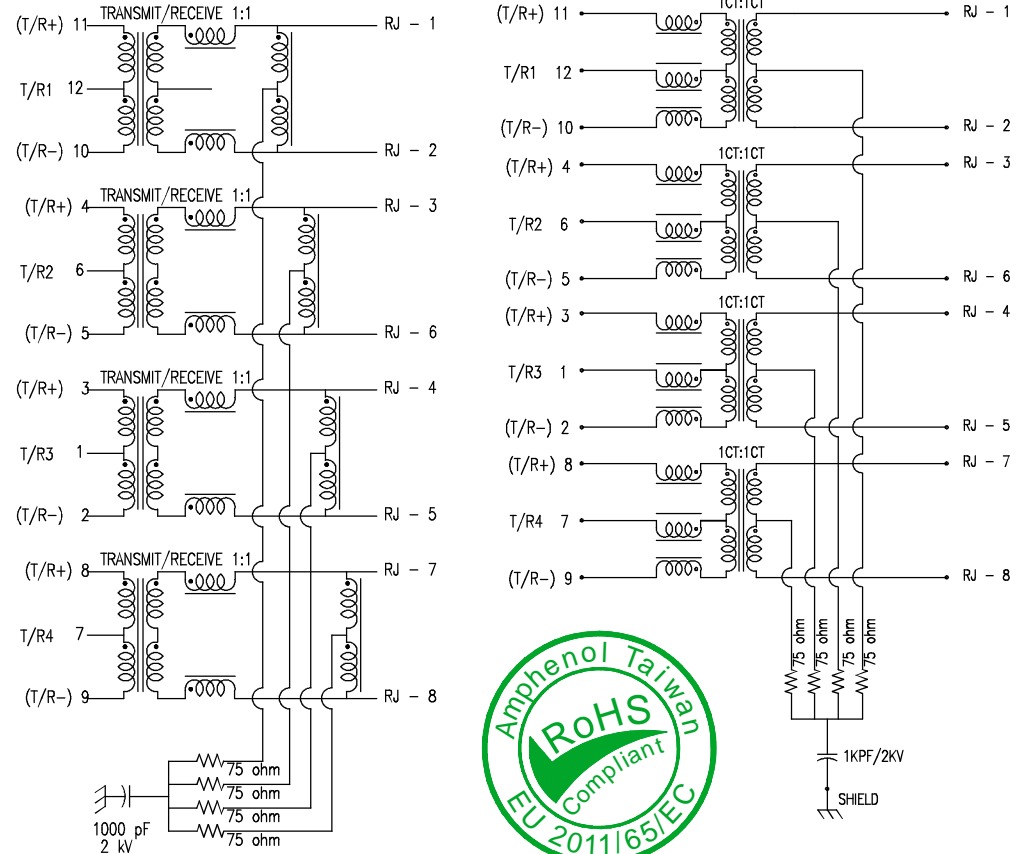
(T/R+) 11
TRANSMIT/RECEIVE 1:1
RJ - 1
T/R1 12
(T/R-) 10
RJ - 2
TRANSMIT/RECEIVE 1:1
(T/R+) 4
RJ - 3
T/R2 6
(T/R-) 5
RJ - 6
TRANSMIT/RECEIVE 1:1
(T/R+) 3
RJ - 4
T/R3 1
(T/R-) 2
RJ - 5
TRANSMIT/RECEIVE 1:1
(T/R+) 8
RJ - 7
T/R4 7
(T/R-) 9
RJ - 8
75 ohm
75 ohm
75 ohm
75 ohm
1000 pF
2 kV

(T/R+) 11
1CT:1CT
RJ - 1
T/R1 12
(T/R-) 10
RJ - 2
(T/R+) 4
1CT:1CT
RJ - 3
T/R2 6
(T/R-) 5
RJ - 6
(T/R+) 3
1CT:1CT
RJ - 4
T/R3 1
(T/R-) 2
RJ - 5
(T/R+) 8
1CT:1CT
RJ - 7
T/R4 7
(T/R-) 9
RJ - 8
75 ohm
75 ohm
75 ohm
75 ohm
1KPF/2KV
SHIELD

Amphenol Taiwan
RoHS
Compliant
EU 2011/65/EC